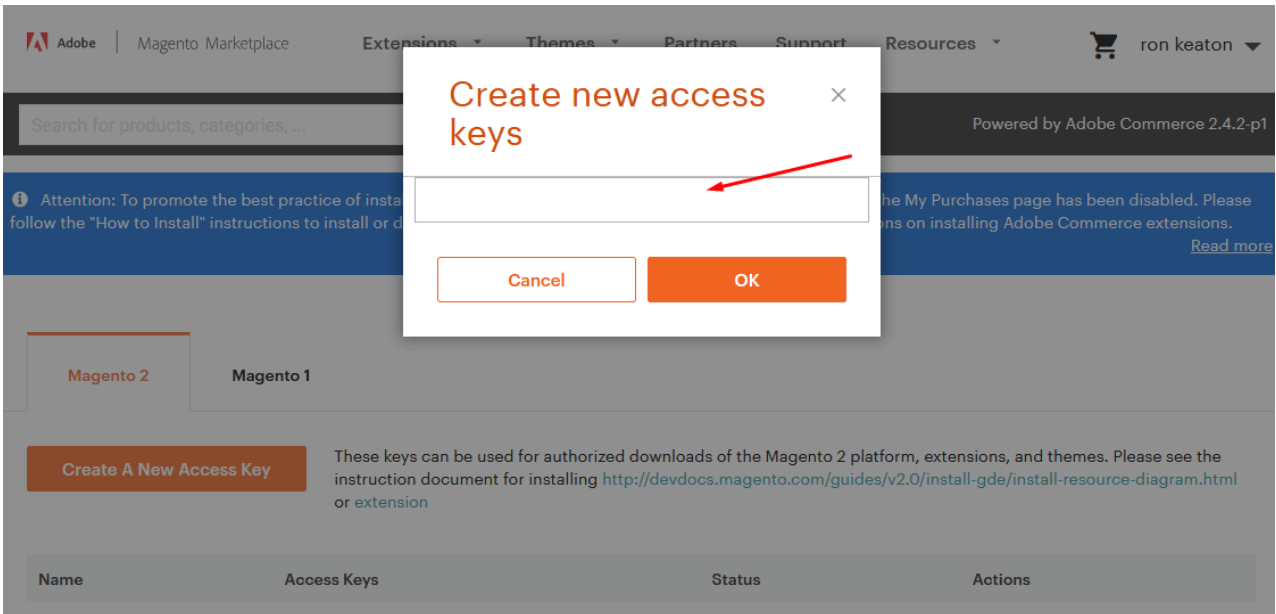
Adobe | Magento Marketplace Extensions Themes Partners Support Resources ron keaton

Search for products, categories, ...

Powered by Adobe Commerce 2.4.2-p1

Attention: To promote the best practice of instal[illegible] he My Purchases page has been disabled. Please follow the "How to Install" instructions to install or d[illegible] ons on installing Adobe Commerce extensions.

Read more

Create new access keys

×

Cancel

OK

Magento 2

Magento 1

Create A New Access Key

These keys can be used for authorized downloads of the Magento 2 platform, extensions, and themes. Please see the instruction document for installing http://devdocs.magento.com/guides/v2.0/install-gde/install-resource-diagram.html or extension

| Name | Access Keys | Status | Actions |
|---|---|---|---|